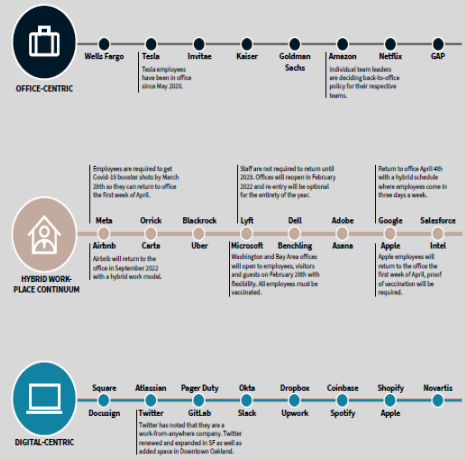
OFFICE-CENTRIC

Wells Fargo
Tesla
Invitae
Kaiser
Goldman Sachs
Amazon
Netflix
GAP

Tesla employees have been in office since May 2020.

Individual team leaders are deciding back-to-office policy for their respective teams.

HYBRID WORK-PLACE CONTINUUM

Employees are required to get Covid-19 booster shots by March 28th so they can return to office the first week of April.

Staff are not required to return until 2023. Offices will reopen in February 2022 and re-entry will be optional for the entirety of the year.

Return to office April 4th with a hybrid schedule where employees come in three days a week.

Meta
Orrick
Blackrock
Lyft
Dell
Adobe
Google
Salesforce

Airbnb
Carta
Uber
Microsoft
Benchling
Asana
Apple
Intel

Airbnb will return to the office in September 2022 with a hybrid work model.

Washington and Bay Area offices will open to employees, visitors and guests on February 28th with flexibility. All employees must be vaccinated.

Apple employees will return to the office the first week of April, proof of vaccination will be required.

DIGITAL-CENTRIC

Square
Atlassian
Pager Duty
Okta
Dropbox
Coinbase
Shopify
Novartis

Docusign
Twitter
GitLab
Slack
Upwork
Spotify
Apple

Twitter has noted that they are a work-from-anywhere company. Twitter renewed and expanded in SF as well as added space in Downtown Oakland.